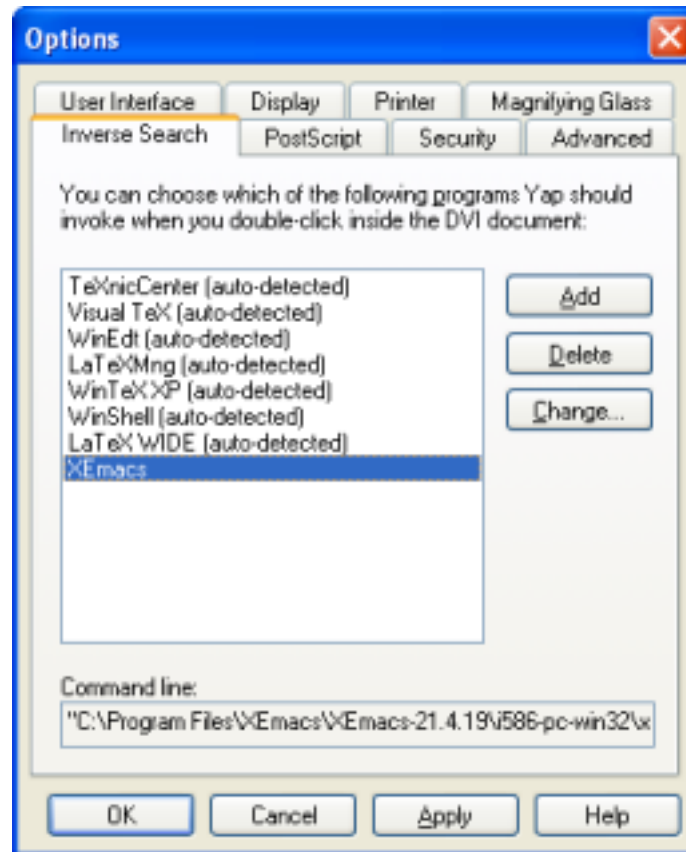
Options

User Interface
Display
Printer
Magnifying Glass
Inverse Search
PostScript
Security
Advanced

You can choose which of the following programs Yap should invoke when you double-click inside the DVI document:

TeXnicCenter (auto-detected)
Visual TeX (auto-detected)
WinEdt (auto-detected)
LaTeXMng (auto-detected)
WinTeX XP (auto-detected)
WinShell (auto-detected)
LaTeX WIDE (auto-detected)
XEmacs

Add
Delete
Change...

Command line:
"C:\Program Files\XEmacs\XEmacs-21.4.19\i586-pc-win32\x

OK
Cancel
Apply
Help